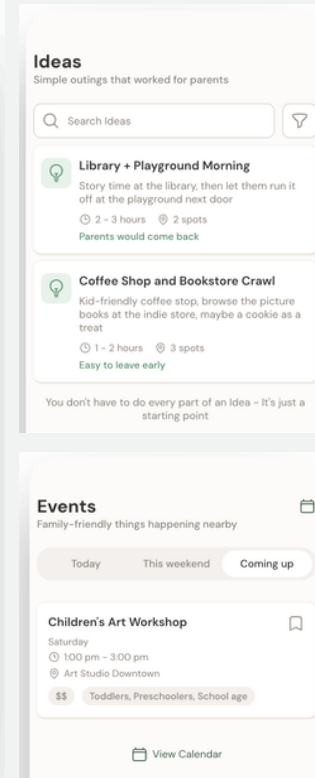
Ideas
Simple outings that worked for parents

Search Ideas

Library + Playground Morning
Story time at the library, then let them run it off at the playground next door
2 - 3 hours 2 spots
Parents would come back

Coffee Shop and Bookstore Crawl
Kid-friendly coffee stop, browse the picture books at the indie store, maybe a cookie as a treat
1 - 2 hours 3 spots
Easy to leave early

You don't have to do every part of an Idea - It's just a starting point

Events
Family-friendly things happening nearby

Today This weekend Coming up

Children's Art Workshop
Saturday
1:00 pm - 3:00 pm
Art Studio Downtown
$$ Toddlers, Preschoolers, School age

View Calendar